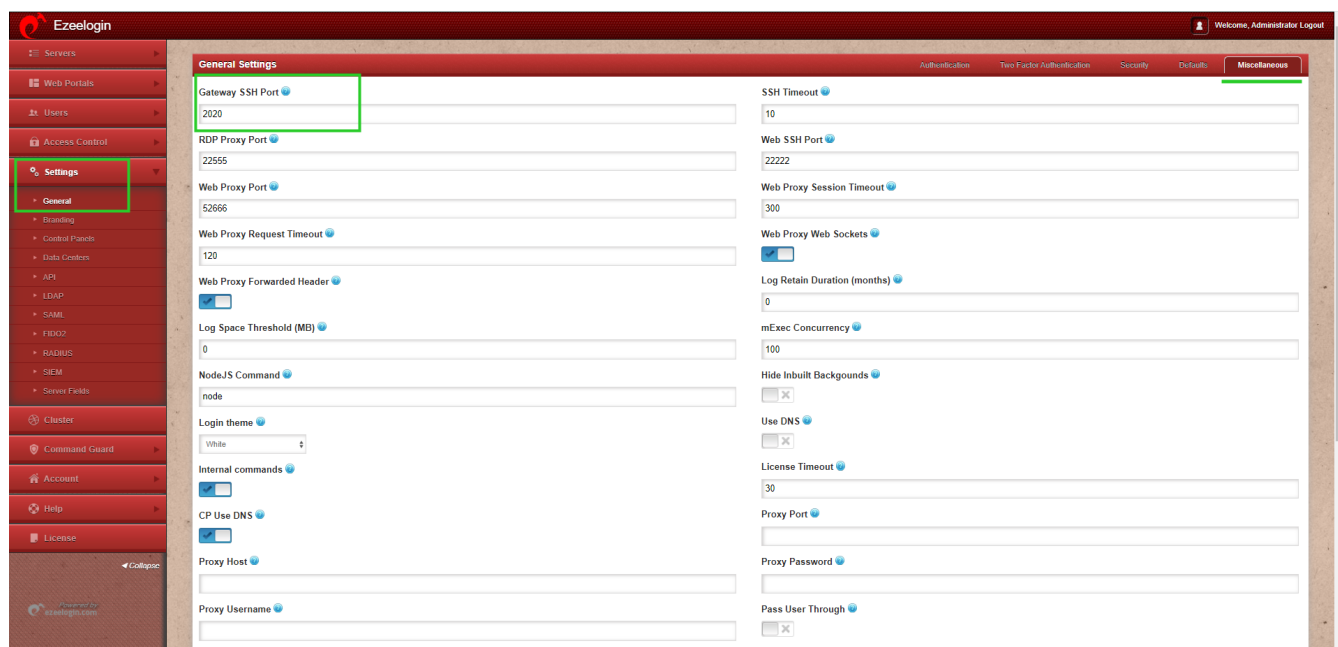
Ezeelogin

Welcome, Administrator Logout

Servers
Web Portals
Users
Access Control
Settings
General
Branding
Control Panels
Data Centers
API
LDAP
SAML
FIDO2
RADIUS
SIEM
Server Fields
Cluster
Command Guard
Account
Help
License

◂ Collapse

Powered by ezeelogin.com

General Settings

Authentication | Two Factor Authentication | Security | Defaults | Miscellaneous

Gateway SSH Port
2020

SSH Timeout
10

RDP Proxy Port
22555

Web SSH Port
22222

Web Proxy Port
52666

Web Proxy Session Timeout
300

Web Proxy Request Timeout
120

Web Proxy Web Sockets

Web Proxy Forwarded Header

Log Retain Duration (months)
0

Log Space Threshold (MB)
0

mExec Concurrency
100

NodeJS Command
node

Hide Inbuilt Backgounds

Login theme
White

Use DNS

Internal commands

License Timeout
30

CP Use DNS

Proxy Port

Proxy Host

Proxy Password

Proxy Username

Pass User Through